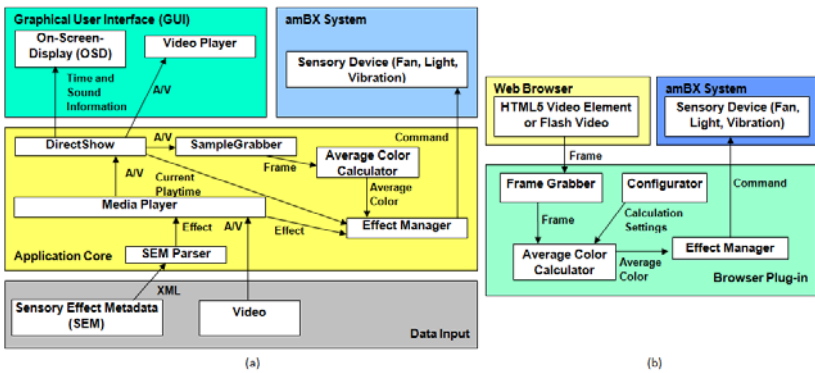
Graphical User Interface (GUI)

On-Screen-Display (OSD)

Video Player

Time and Sound Information

A/V

amBX System

Sensory Device (Fan, Light, Vibration)

Command

DirectShow

A/V

SampleGrabber

Frame

Average Color Calculator

Average Color

A/V

Current Playtime

Media Player

Effect

A/V

Effect

Effect Manager

Application Core

SEM Parser

XML

Sensory Effect Metadata (SEM)

Video

Data Input

(a)

Web Browser

HTML5 Video Element or Flash Video

Frame

amBX System

Sensory Device (Fan, Light, Vibration)

Command

Frame Grabber

Configurator

Frame

Calculation Settings

Average Color Calculator

Average Color

Effect Manager

Browser Plug-in

(b)